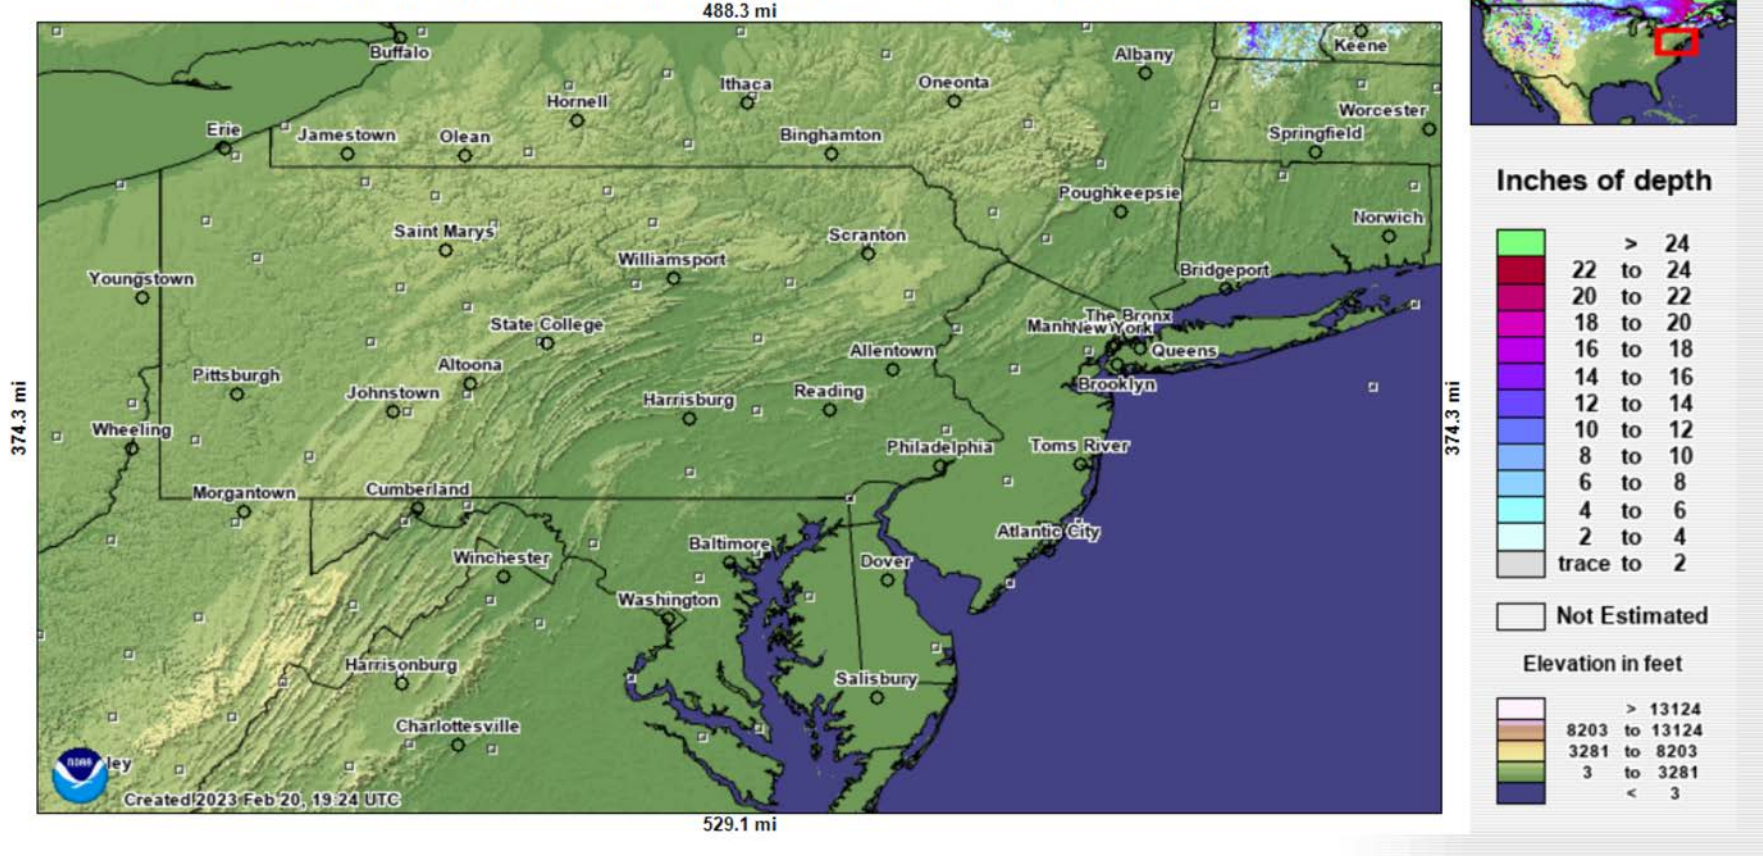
488.3 mi

374.3 mi

374.3 mi

529.1 mi

Buffalo
Keene
Albany
Ithaca
Oneonta
Hornell
Worcester
Erie
Jamestown
Olean
Binghamton
Springfield
Poughkeepsie
Norwich
Saint Marys
Scranton
Williamsport
Youngstown
Bridgeport
State College
The Bronx
Manh
New York
Queens
Allentown
Altoona
Pittsburgh
Johnstown
Reading
Brooklyn
Harrisburg
Wheeling
Philadelphia
Toms River
Morgantown
Cumberland
Atlantic City
Winchester
Baltimore
Dover
Washington
Harrisonburg
Salisbury
Charlottesville
ley
NOAA
Created 2023 Feb 20, 19:24 UTC

Inches of depth

| | |
|---|---|
| | > 24 |
| | 22 to 24 |
| | 20 to 22 |
| | 18 to 20 |
| | 16 to 18 |
| | 14 to 16 |
| | 12 to 14 |
| | 10 to 12 |
| | 8 to 10 |
| | 6 to 8 |
| | 4 to 6 |
| | 2 to 4 |
| | trace to 2 |

Not Estimated

Elevation in feet

| | |
|---|---|
| | > 13124 |
| | 8203 to 13124 |
| | 3281 to 8203 |
| | 3 to 3281 |
| | < 3 |